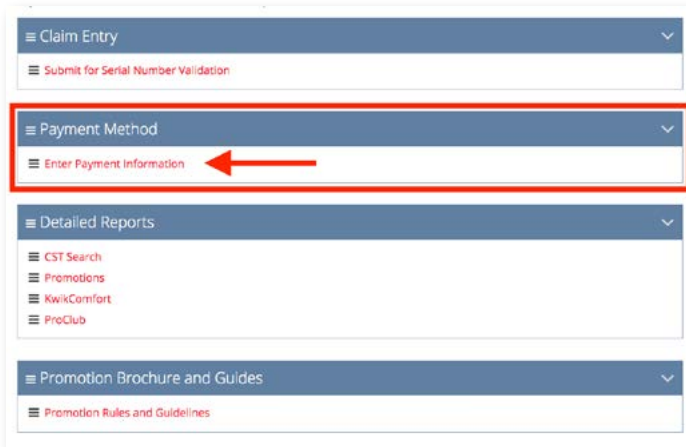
≡ Claim Entry

≡ Submit for Serial Number Validation

≡ Payment Method

≡ Enter Payment Information

≡ Detailed Reports

≡ CST Search
≡ Promotions
≡ KwikComfort
≡ ProClub

≡ Promotion Brochure and Guides

≡ Promotion Rules and Guidelines